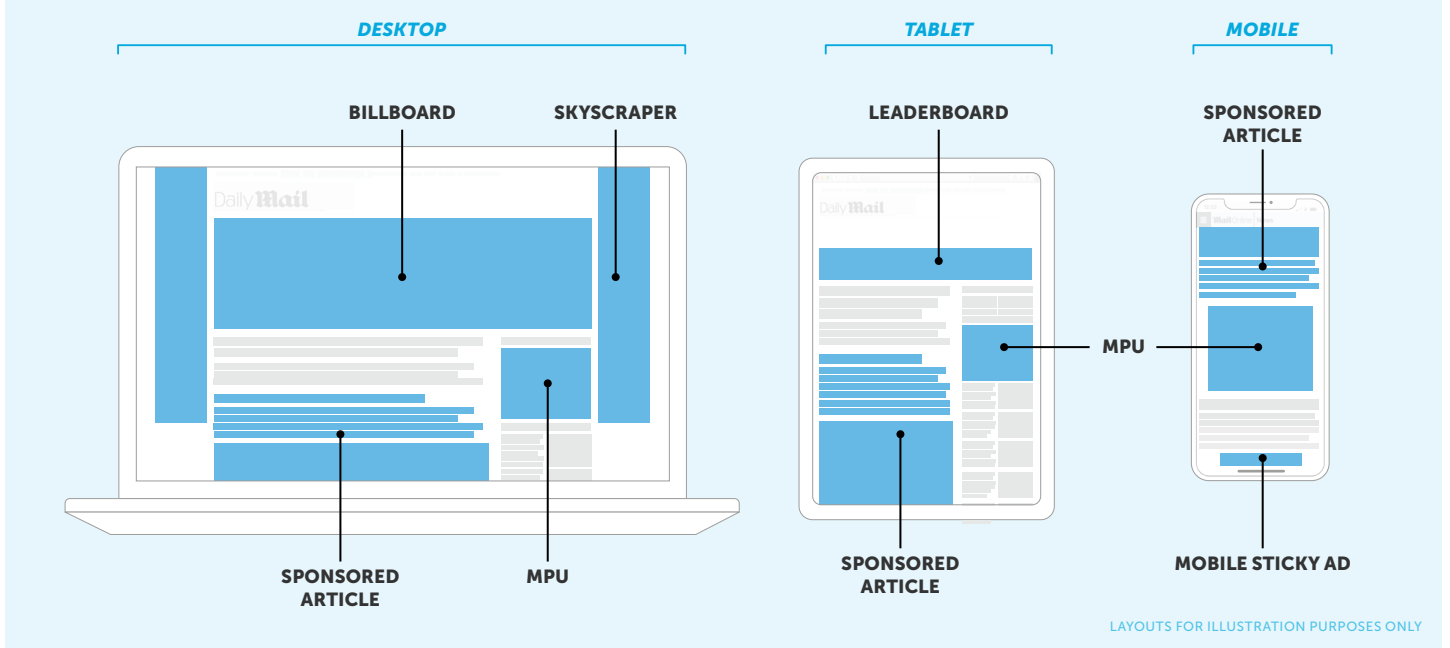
DESKTOP

TABLET

MOBILE

BILLBOARD

SKYSCRAPER

Daily Mail

SPONSORED ARTICLE

MPU

LEADERBOARD

Daily Mail

MPU

SPONSORED ARTICLE

SPONSORED ARTICLE

MOBILE STICKY AD

LAYOUTS FOR ILLUSTRATION PURPOSES ONLY